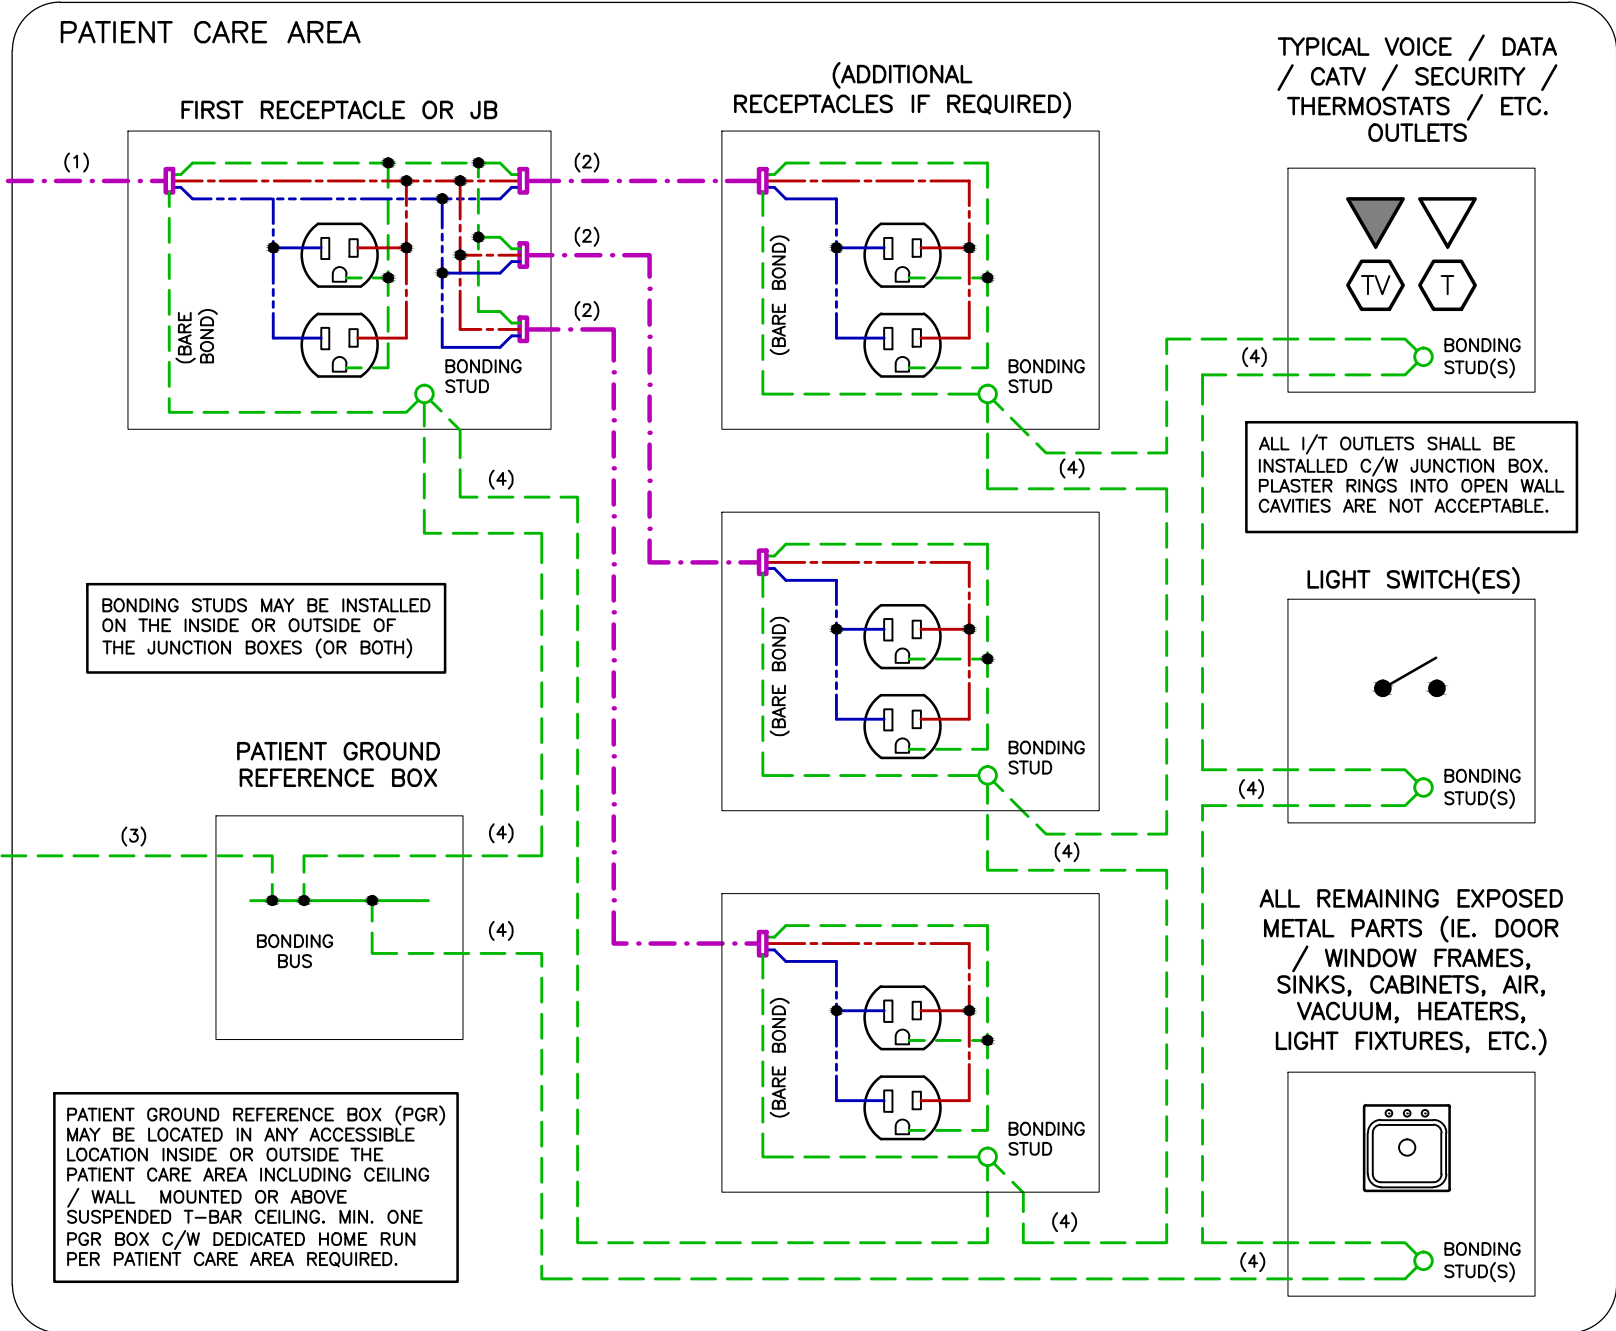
PATIENT CARE AREA

FIRST RECEPTACLE OR JB

(ADDITIONAL RECEPTACLES IF REQUIRED)

TYPICAL VOICE / DATA / CATV / SECURITY / THERMOSTATS / ETC. OUTLETS

(1)

(2)

(2)

(2)

(BARE BOND)

BONDING STUD

(BARE BOND)

BONDING STUD

TV

T

(4)

BONDING STUD(S)

(4)

(4)

ALL I/T OUTLETS SHALL BE INSTALLED C/W JUNCTION BOX. PLASTER RINGS INTO OPEN WALL CAVITIES ARE NOT ACCEPTABLE.

LIGHT SWITCH(ES)

BONDING STUDS MAY BE INSTALLED ON THE INSIDE OR OUTSIDE OF THE JUNCTION BOXES (OR BOTH)

(BARE BOND)

BONDING STUD

PATIENT GROUND REFERENCE BOX

(3)

(4)

(4)

BONDING STUD(S)

(4)

BONDING BUS

(4)

ALL REMAINING EXPOSED METAL PARTS (IE. DOOR / WINDOW FRAMES, SINKS, CABINETS, AIR, VACUUM, HEATERS, LIGHT FIXTURES, ETC.)

(BARE BOND)

BONDING STUD

PATIENT GROUND REFERENCE BOX (PGR) MAY BE LOCATED IN ANY ACCESSIBLE LOCATION INSIDE OR OUTSIDE THE PATIENT CARE AREA INCLUDING CEILING / WALL MOUNTED OR ABOVE SUSPENDED T-BAR CEILING. MIN. ONE PGR BOX C/W DEDICATED HOME RUN PER PATIENT CARE AREA REQUIRED.

(4)

(4)

BONDING STUD(S)